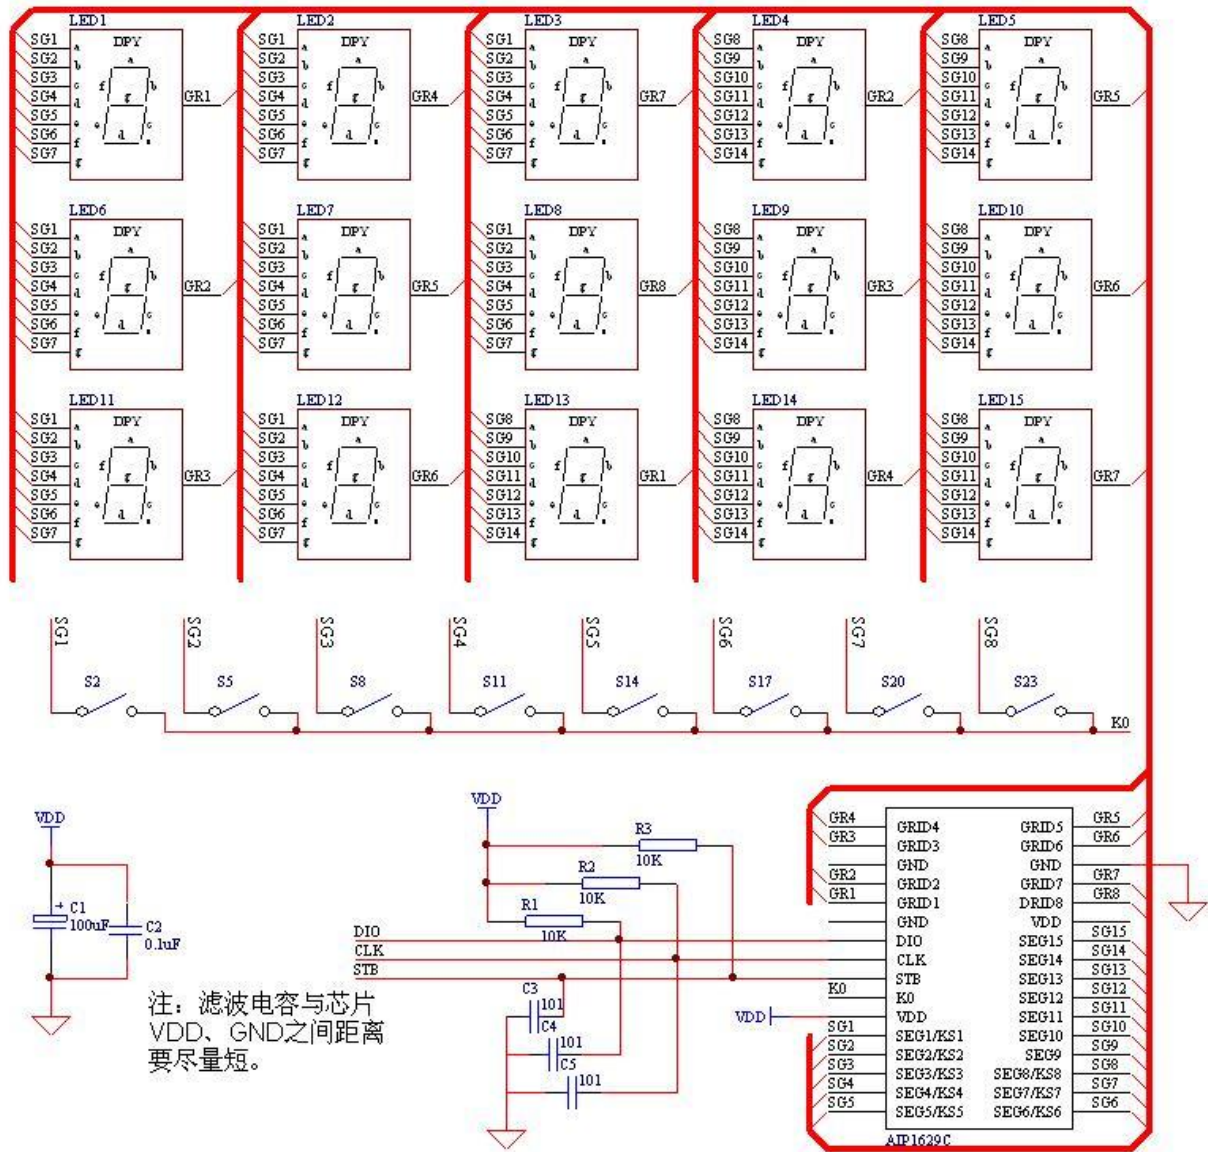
LED1
SG1
SG2
SG3
SG4
SG5
SG6
SG7
DPY
a
b
c
d
e
f
g
GR1

LED2
SG1
SG2
SG3
SG4
SG5
SG6
SG7
DPY
GR4

LED3
SG1
SG2
SG3
SG4
SG5
SG6
SG7
DPY
GR7

LED4
SG8
SG9
SG10
SG11
SG12
SG13
SG14
DPY
GR2

LED5
SG8
SG9
SG10
SG11
SG12
SG13
SG14
DPY
GR5

LED6
SG1
SG2
SG3
SG4
SG5
SG6
SG7
DPY
GR2

LED7
SG1
SG2
SG3
SG4
SG5
SG6
SG7
DPY
GR5

LED8
SG1
SG2
SG3
SG4
SG5
SG6
SG7
DPY
GR8

LED9
SG8
SG9
SG10
SG11
SG12
SG13
SG14
DPY
GR3

LED10
SG8
SG9
SG10
SG11
SG12
SG13
SG14
DPY
GR6

LED11
SG1
SG2
SG3
SG4
SG5
SG6
SG7
DPY
GR3

LED12
SG1
SG2
SG3
SG4
SG5
SG6
SG7
DPY
GR6

LED13
SG8
SG9
SG10
SG11
SG12
SG13
SG14
DPY
GR1

LED14
SG8
SG9
SG10
SG11
SG12
SG13
SG14
DPY
GR4

LED15
SG8
SG9
SG10
SG11
SG12
SG13
SG14
DPY
GR7

SG1 SG2 SG3 SG4 SG5 SG6 SG7 SG8
S2 S5 S8 S11 S14 S17 S20 S23
K0

VDD
C1
100uF
C2
0.1uF

注：滤波电容与芯片VDD、GND之间距离要尽量短。

VDD
R3
10K
R2
10K
R1
10K
DIO
CLK
STB
C3
101
C4
101
C5
101

GR4
GR3
GR2
GR1
K0
VDD
SG1
SG2
SG3
SG4
SG5
GRID4
GRID3
GND
GRID2
GRID1
GND
DIO
CLK
STB
K0
VDD
SEG1/KS1
SEG2/KS2
SEG3/KS3
SEG4/KS4
SEG5/KS5
GRID5
GRID6
GND
GRID7
DRID8
VDD
SEG15
SEG14
SEG13
SEG12
SEG11
SEG10
SEG9
SEG8/KS8
SEG7/KS7
SEG6/KS6
GR5
GR6
GR7
GR8
SG15
SG14
SG13
SG12
SG11
SG10
SG9
SG8
SG7
SG6
AIP1629C